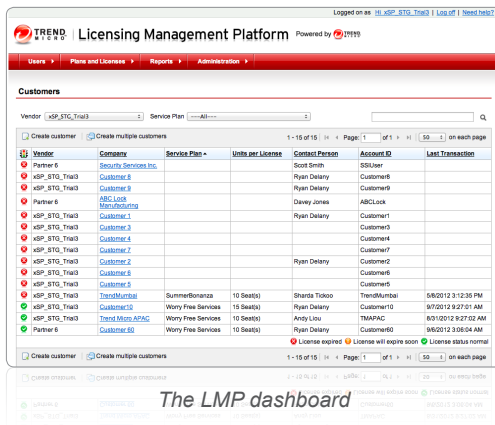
Logged on as Hi_xSP_STG_Trial3 | Log off | Need help?

TREND MICRO | Licensing Management Platform Powered by TREND MICRO

Users ▸ | Plans and Licenses ▸ | Reports ▸ | Administration ▸

Customers

Vendor xSP_STG_Trial3 Service Plan ----All----

Create customer | Create multiple customers

1 - 15 of 15 | Page: 1 of 1 | 50 on each page

| | Vendor | Company | Service Plan ▲ | Units per License | Contact Person | Account ID | Last Transaction |
|---|---|---|---|---|---|---|---|
| | Partner 6 | Security Services Inc. | | | Scott Smith | SSIUser | |
| | xSP_STG_Trial3 | Customer 8 | | | Ryan Delany | Customer8 | |
| | xSP_STG_Trial3 | Customer 9 | | | Ryan Delany | Customer9 | |
| | Partner 6 | ABC Lock Manufacturing | | | Davey Jones | ABCLock | |
| | xSP_STG_Trial3 | Customer 1 | | | Ryan Delany | Customer1 | |
| | xSP_STG_Trial3 | Customer 3 | | | | Customer3 | |
| | xSP_STG_Trial3 | Customer 4 | | | | Customer4 | |
| | xSP_STG_Trial3 | Customer 7 | | | | Customer7 | |
| | xSP_STG_Trial3 | Customer 2 | | | Ryan Delany | Customer2 | |
| | xSP_STG_Trial3 | Customer 6 | | | | Customer6 | |
| | xSP_STG_Trial3 | Customer 5 | | | | Customer5 | |
| | xSP_STG_Trial3 | TrendMumbai | SummerBonanza | 10 Seat(s) | Sharda Tickoo | TrendMumbai | 5/8/2012 3:12:35 PM |
| | xSP_STG_Trial3 | Customer10 | Worry Free Services | 15 Seat(s) | Ryan Delany | Customer10 | 9/7/2012 9:27:01 AM |
| | xSP_STG_Trial3 | Trend Micro APAC | Worry Free Services | 10 Seat(s) | Andy Liou | TMAPAC | 8/31/2012 9:27:52 PM |
| | Partner 6 | Customer 60 | Worry Free Services | 20 Seat(s) | Ryan Delany | Customer60 | 9/6/2012 3:06:04 AM |

License expired | License will expire soon | License status normal

Create customer | Create multiple customers

1 - 15 of 15 | Page: 1 of 1 | 50 on each page

The LMP dashboard